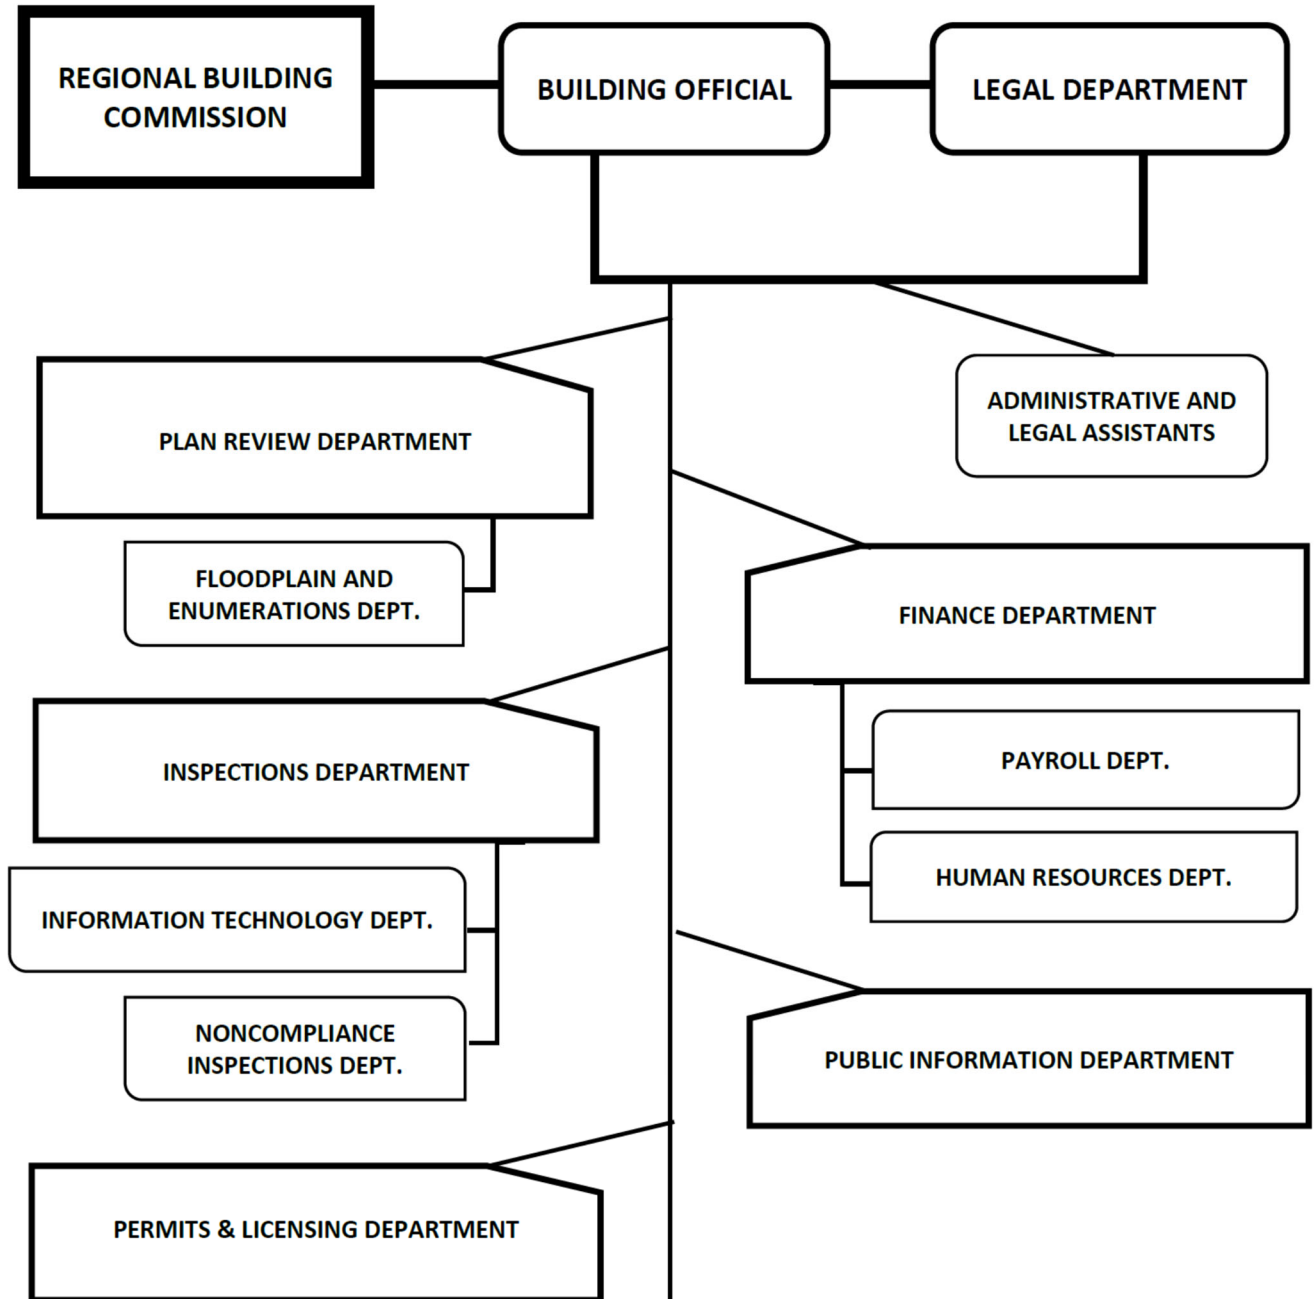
REGIONAL BUILDING COMMISSION

BUILDING OFFICIAL

LEGAL DEPARTMENT

PLAN REVIEW DEPARTMENT

ADMINISTRATIVE AND LEGAL ASSISTANTS

FLOODPLAIN AND ENUMERATIONS DEPT.

FINANCE DEPARTMENT

INSPECTIONS DEPARTMENT

PAYROLL DEPT.

HUMAN RESOURCES DEPT.

INFORMATION TECHNOLOGY DEPT.

NONCOMPLIANCE INSPECTIONS DEPT.

PUBLIC INFORMATION DEPARTMENT

PERMITS & LICENSING DEPARTMENT